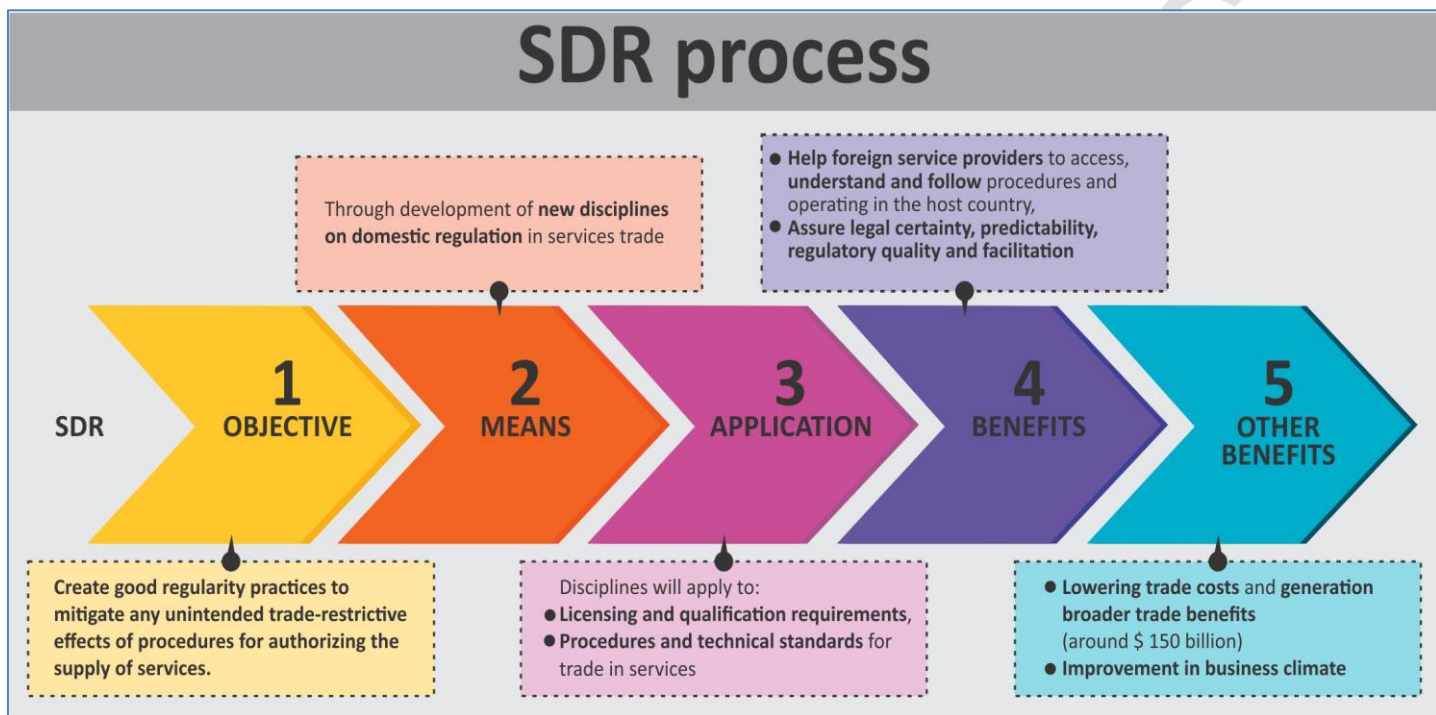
SDR process

Through development of new disciplines on domestic regulation in services trade

● Help foreign service providers to access, understand and follow procedures and operating in the host country,
● Assure legal certainty, predictability, regulatory quality and facilitation

SDR

1 OBJECTIVE

2 MEANS

3 APPLICATION

4 BENEFITS

5 OTHER BENEFITS

Create good regularity practices to mitigate any unintended trade-restrictive effects of procedures for authorizing the supply of services.

Disciplines will apply to:
● Licensing and qualification requirements,
● Procedures and technical standards for trade in services

● Lowering trade costs and generation broader trade benefits (around $ 150 billion)
● Improvement in business climate